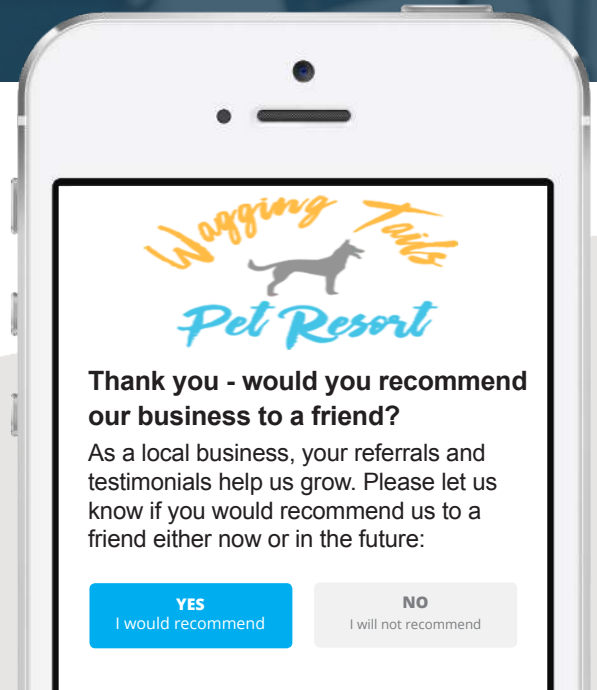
Wagging Tails
Pet Resort

Thank you - would you recommend our business to a friend?

As a local business, your referrals and testimonials help us grow. Please let us know if you would recommend us to a friend either now or in the future:

YES
I would recommend

NO
I will not recommend